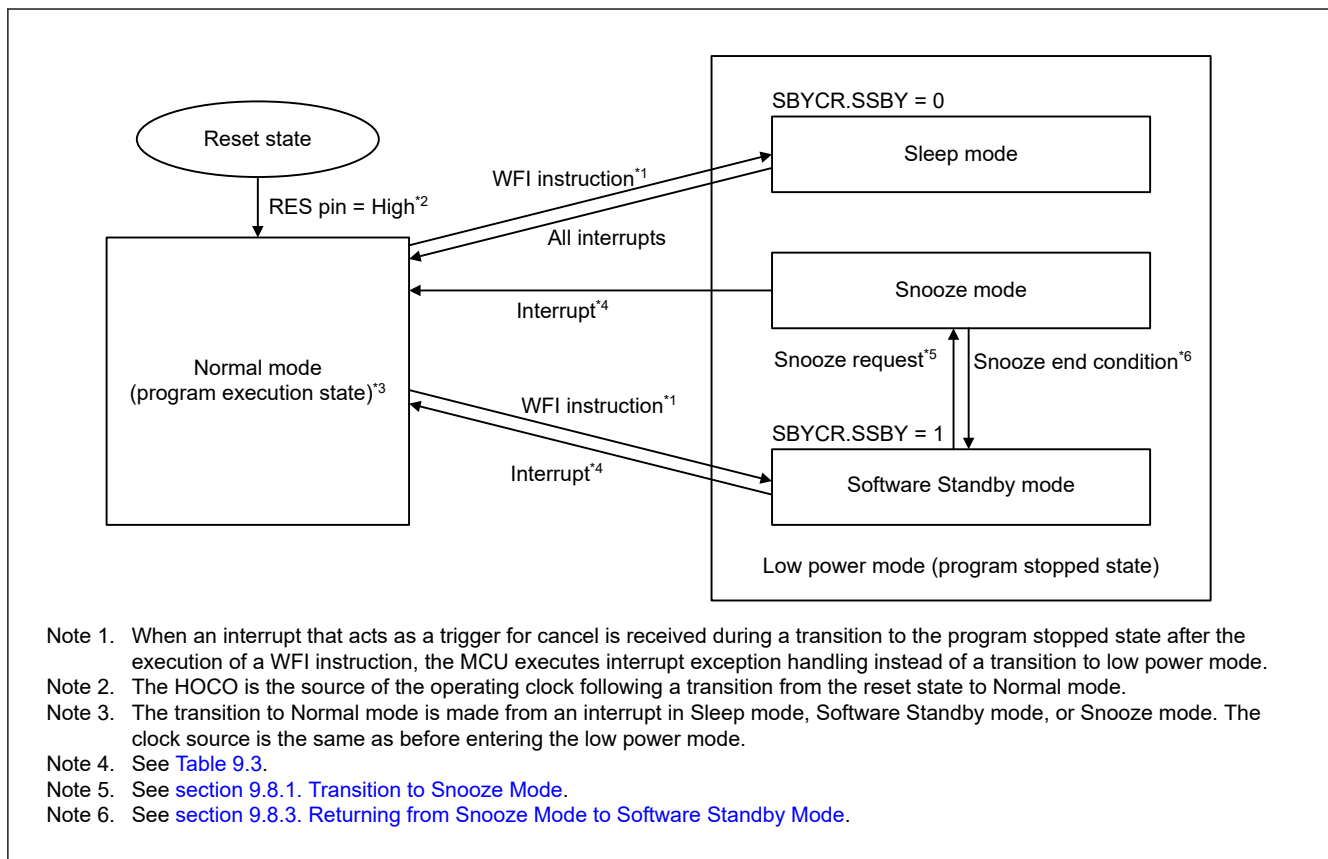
Reset state

RES pin = High$^{*2}$

Normal mode
(program execution state)$^{*3}$

WFI instruction$^{*1}$

All interrupts

Interrupt$^{*4}$

WFI instruction$^{*1}$

Interrupt$^{*4}$

SBYCR.SSBY = 0

Sleep mode

Snooze mode

Snooze request$^{*5}$

Snooze end condition$^{*6}$

SBYCR.SSBY = 1

Software Standby mode

Low power mode (program stopped state)

Note 1. When an interrupt that acts as a trigger for cancel is received during a transition to the program stopped state after the execution of a WFI instruction, the MCU executes interrupt exception handling instead of a transition to low power mode.
Note 2. The HOCO is the source of the operating clock following a transition from the reset state to Normal mode.
Note 3. The transition to Normal mode is made from an interrupt in Sleep mode, Software Standby mode, or Snooze mode. The clock source is the same as before entering the low power mode.
Note 4. See Table 9.3.
Note 5. See section 9.8.1. Transition to Snooze Mode.
Note 6. See section 9.8.3. Returning from Snooze Mode to Software Standby Mode.